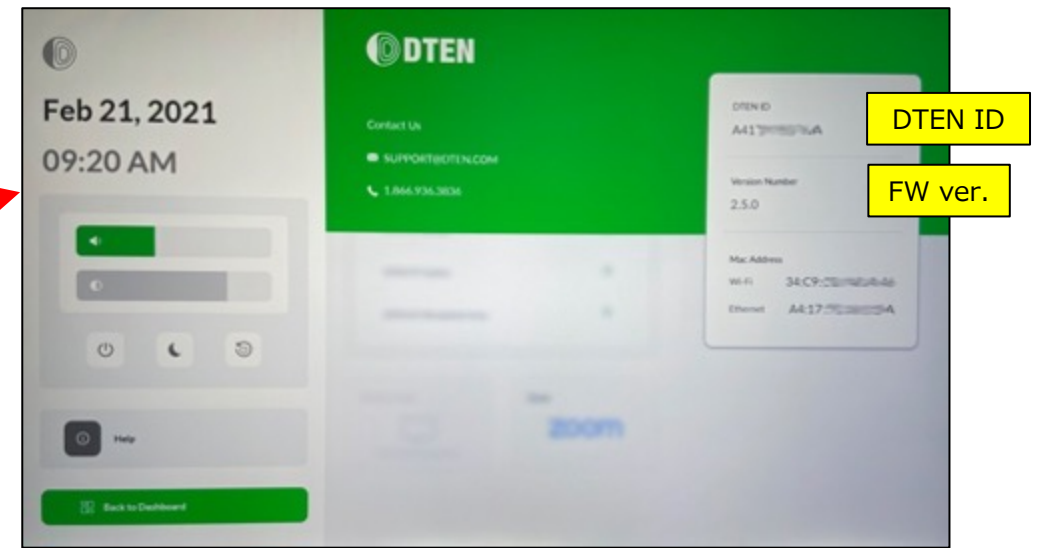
Feb 21, 2021

09:20 AM

Help

Back to Dashboard

DTEN

Contact Us

SUPPORT@DTEN.COM

1.866.936.3836

zoom

DTEN ID

A41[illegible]A

Version Number

2.5.0

Mac Address

Wi-Fi 34:C9:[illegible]

Ethernet A4:17:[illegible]A

DTEN ID

FW ver.